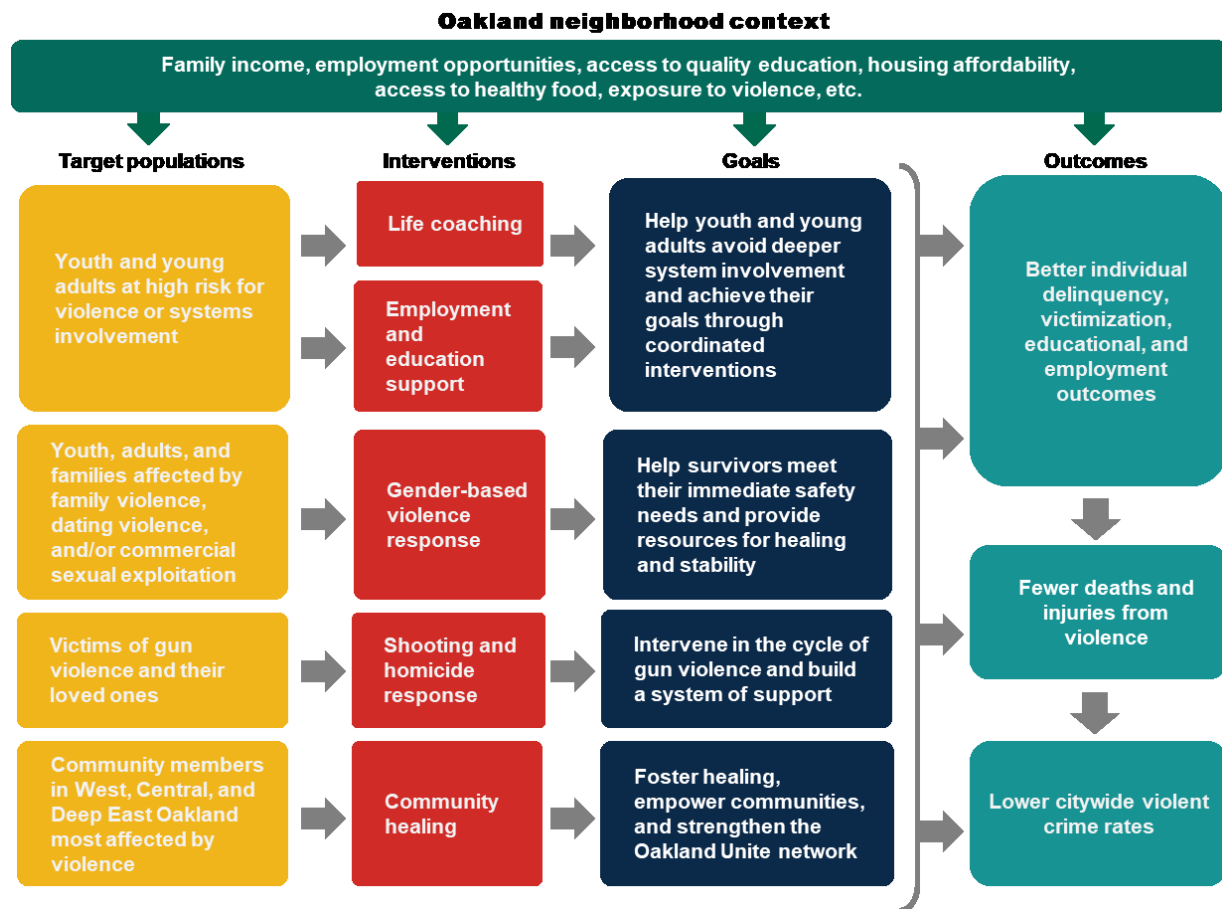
Oakland neighborhood context

Family income, employment opportunities, access to quality education, housing affordability, access to healthy food, exposure to violence, etc.

Target populations

Interventions

Goals

Outcomes

Youth and young adults at high risk for violence or systems involvement

Life coaching

Employment and education support

Help youth and young adults avoid deeper system involvement and achieve their goals through coordinated interventions

Youth, adults, and families affected by family violence, dating violence, and/or commercial sexual exploitation

Gender-based violence response

Help survivors meet their immediate safety needs and provide resources for healing and stability

Victims of gun violence and their loved ones

Shooting and homicide response

Intervene in the cycle of gun violence and build a system of support

Community members in West, Central, and Deep East Oakland most affected by violence

Community healing

Foster healing, empower communities, and strengthen the Oakland Unite network

Better individual delinquency, victimization, educational, and employment outcomes

Fewer deaths and injuries from violence

Lower citywide violent crime rates